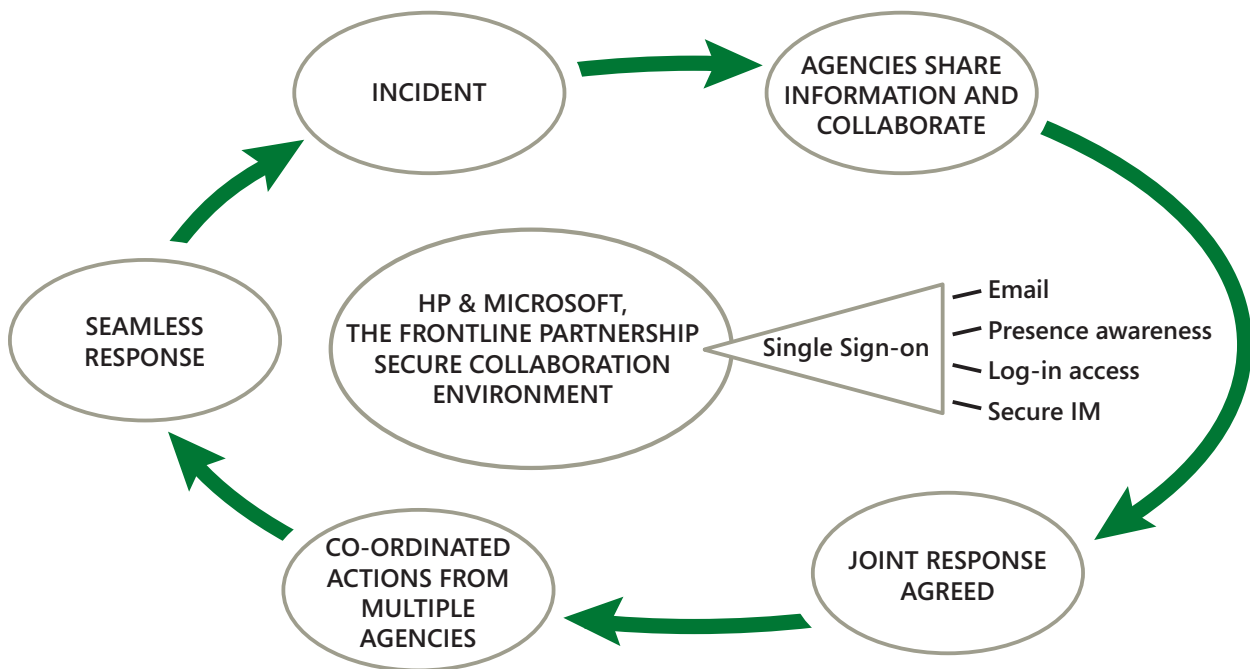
INCIDENT

AGENCIES SHARE INFORMATION AND COLLABORATE

JOINT RESPONSE AGREED

CO-ORDINATED ACTIONS FROM MULTIPLE AGENCIES

SEAMLESS RESPONSE

HP & MICROSOFT, THE FRONTLINE PARTNERSHIP SECURE COLLABORATION ENVIRONMENT

Single Sign-on

Email
Presence awareness
Log-in access
Secure IM